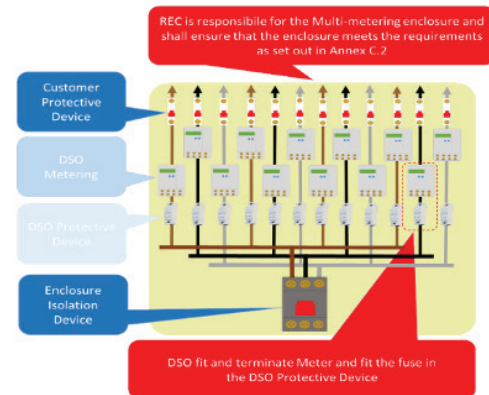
REC is responsibile for the Multi-metering enclosure and shall ensure that the enclosure meets the requirements as set out in Annex C.2

Customer Protective Device

DSO Metering

DSO Protective Device

Enclosure Isolation Device

DSO fit and terminate Meter and fit the fuse in the DSO Protective Device